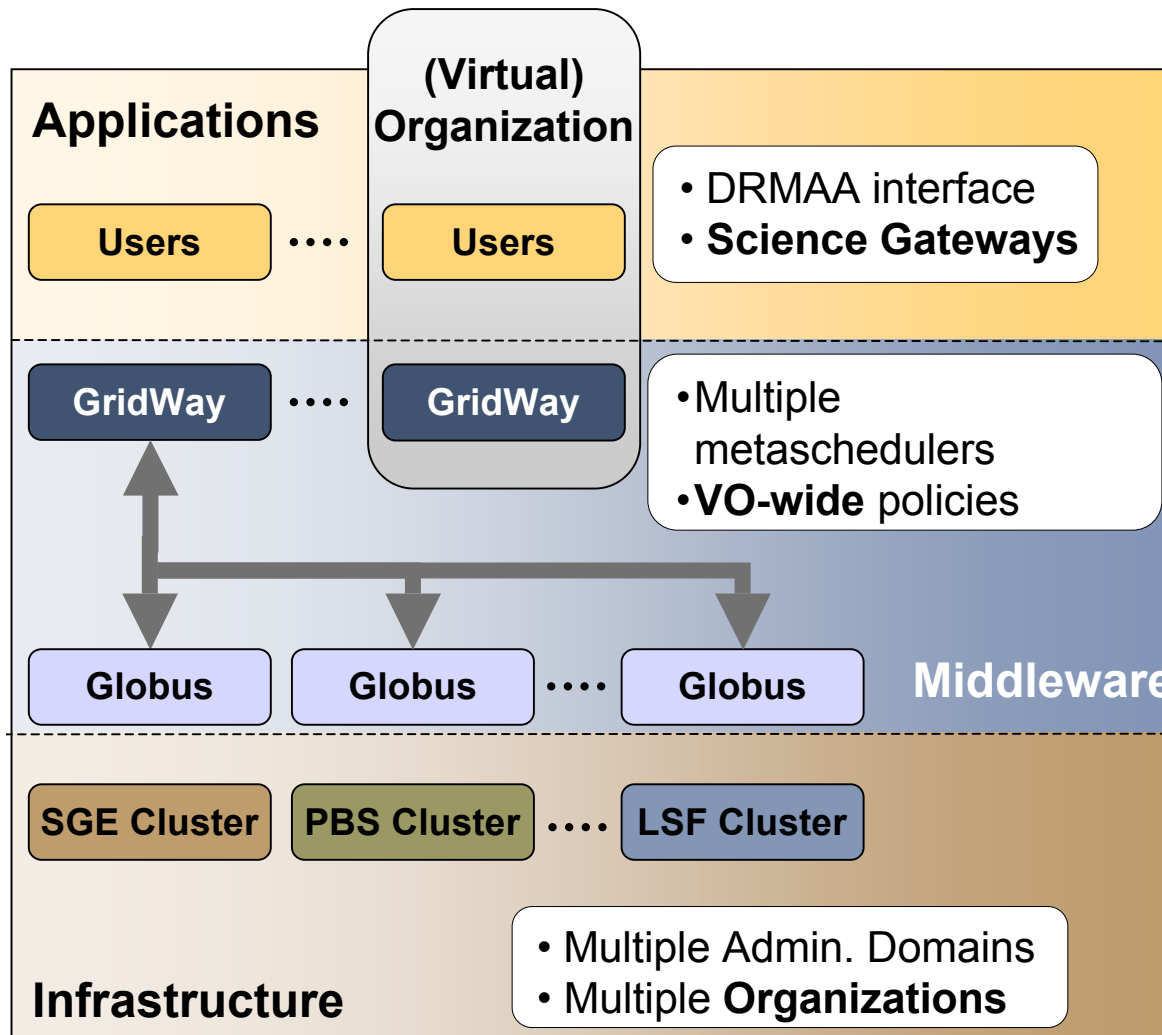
(Virtual) Organization

Applications

Users ···· Users

• DRMAA interface
• Science Gateways

GridWay ···· GridWay

•Multiple metaschedulers
•VO-wide policies

Globus

Globus ···· Globus

Middleware

SGE Cluster

PBS Cluster ···· LSF Cluster

• Multiple Admin. Domains
• Multiple Organizations

Infrastructure